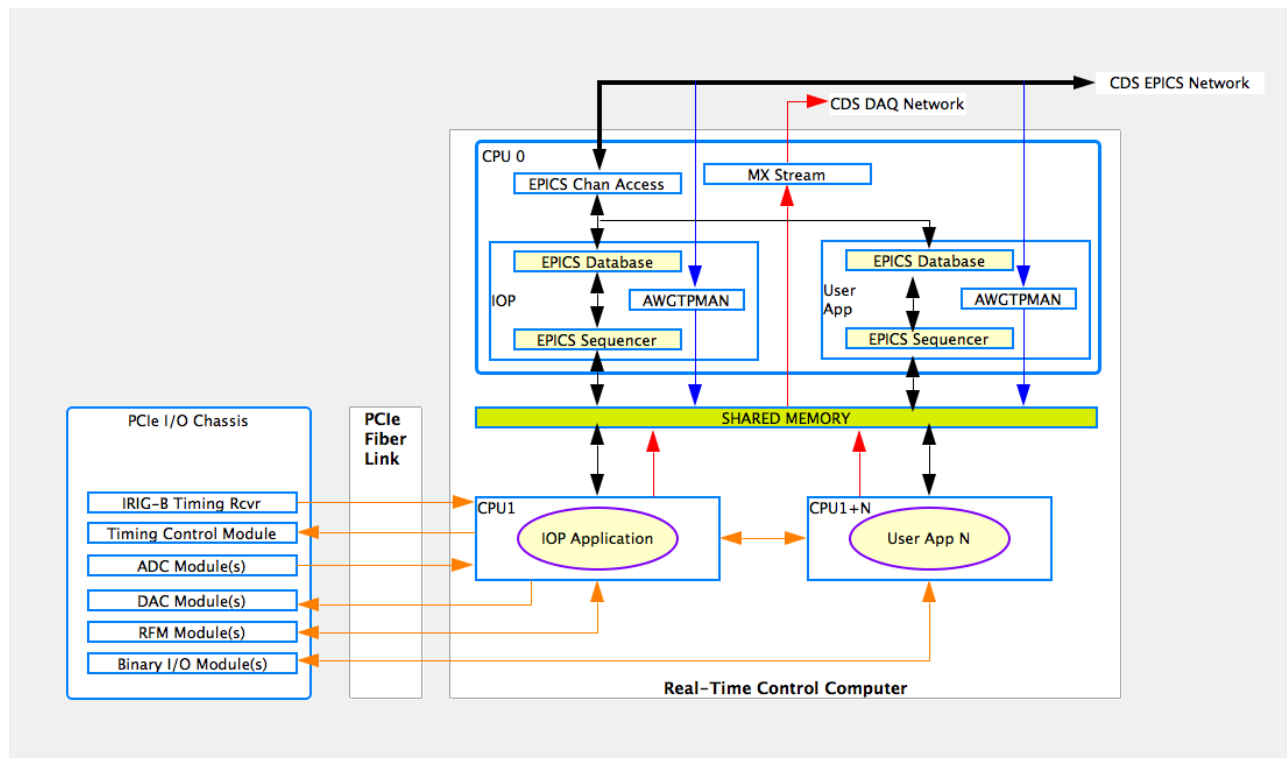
CDS EPICS Network

CDS DAQ Network

CPU 0

EPICS Chan Access

MX Stream

EPICS Database

IOP

AWGTPMAN

EPICS Sequencer

EPICS Database

User App

AWGTPMAN

EPICS Sequencer

SHARED MEMORY

PCIe I/O Chassis

PCIe Fiber Link

IRIG-B Timing Rcvr

Timing Control Module

ADC Module(s)

DAC Module(s)

RFM Module(s)

Binary I/O Module(s)

CPU1

IOP Application

CPU1+N

User App N

Real-Time Control Computer